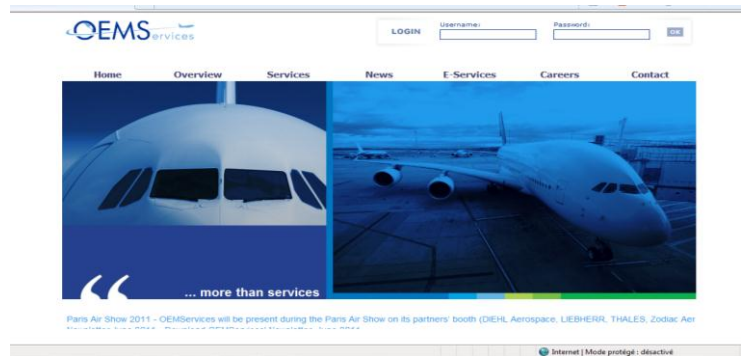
OEMS ervices

LOGIN Username: Password: OK

Home Overview Services News E-Services Careers Contact

... more than services

Paris Air Show 2011 - OEMServices will be present during the Paris Air Show on its partners' booth (DIEHL Aerospace, LIEBHERR, THALES, Zodiac Aer

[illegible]

Internet | Mode protégé : désactivé